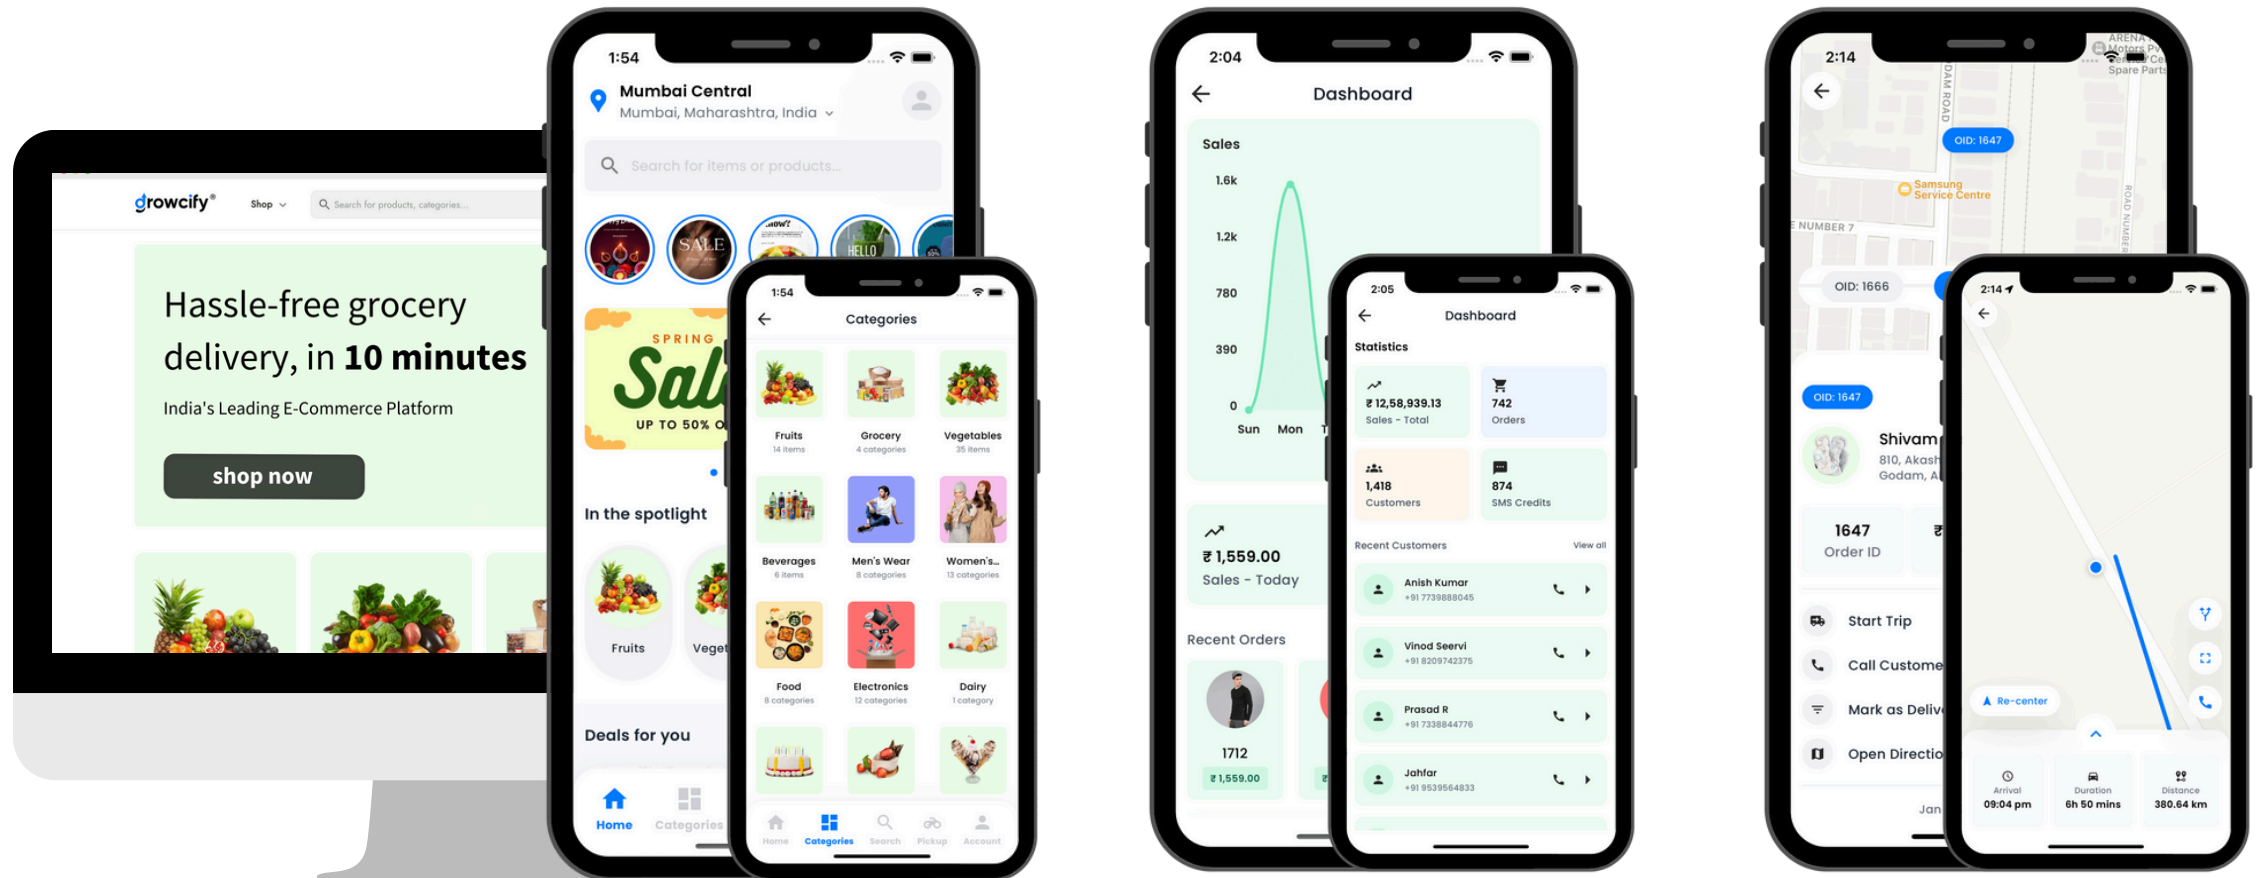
growcify® Shop Search for products, categories...

Hassle-free grocery delivery, in **10 minutes**

India's Leading E-Commerce Platform

shop now

1:54

Mumbai Central
Mumbai, Maharashtra, India

Search for items or products...

SALE HELLO

SPRING Sal UP TO 50% O

In the spotlight

Fruits Veget

Deals for you

Home Categories

1:54

Categories

Fruits 14 items
Grocery 4 categories
Vegetables 35 items
Beverages 6 items
Men's Wear 8 categories
Women's... 13 category
Food 8 categories
Electronics 12 categories
Dairy 1 category

Home Categories Search Pickup Account

2:04

Dashboard

Sales
1.6k
1.2k
780
390
0
Sun Mon T

₹ 1,559.00
Sales - Today

Recent Orders

1712
₹ 1,559.00

2:05

Dashboard

Statistics

₹ 12,58,939.13
Sales - Total

742
Orders

1,418
Customers

874
SMS Credits

Recent Customers View all

Anish Kumar
+91 7739888045

Vinod Seervi
+91 8209742375

Prasad R
+91 7338844776

Jahfar
+91 9539564833

2:14

OID: 1647

Samsung Service Centre

NUMBER 7

DAM ROAD

OID: 1666

OID: 1647

Shivam
810, Akash
Godam, A

1647
Order ID

Start Trip
Call Custome
Mark as Deliv
Open Directio

Jan

2:14

Re-center

Arrival 09:04 pm
Duration 6h 50 mins
Distance 380.64 km